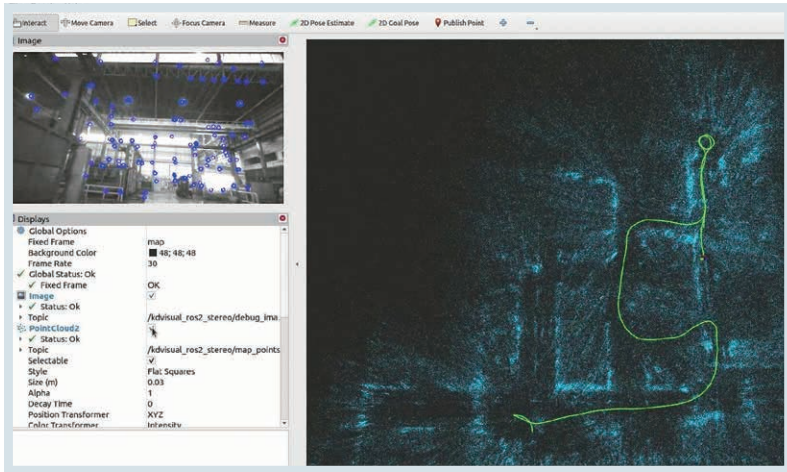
Interact Move Camera Select Focus Camera Measure 2D Pose Estimate 2D Goal Pose Publish Point

Image

Displays

| | |
|---|---|
| Global Options | |
| Fixed Frame | map |
| Background Color | 48; 48; 48 |
| Frame Rate | 30 |
| ✓ Global Status: Ok | |
| ✓ Fixed Frame | OK |
| Image | ✓ |
| ✓ Status: Ok | |
| Topic | /kdvisual_ros2_stereo/debug_ima |
| PointCloud2 | ✓ |
| ✓ Status: Ok | |
| Topic | /kdvisual_ros2_stereo/map_points |
| Selectable | ✓ |
| Style | Flat Squares |
| Size (m) | 0.03 |
| Alpha | 1 |
| Decay Time | 0 |
| Position Transformer | XYZ |
| Color Transformer | Intensity |